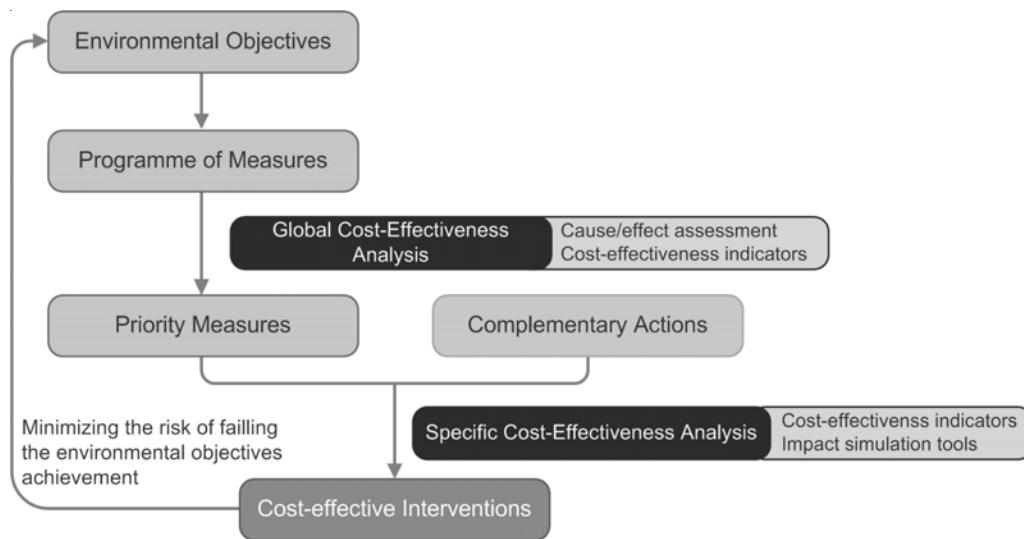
Environmental Objectives

Programme of Measures

Global Cost-Effectiveness Analysis

Cause/effect assessment
Cost-effectiveness indicators

Priority Measures

Complementary Actions

Minimizing the risk of failling the environmental objectives achievement

Specific Cost-Effectiveness Analysis

Cost-effectivenss indicators
Impact simulation tools

Cost-effective Interventions